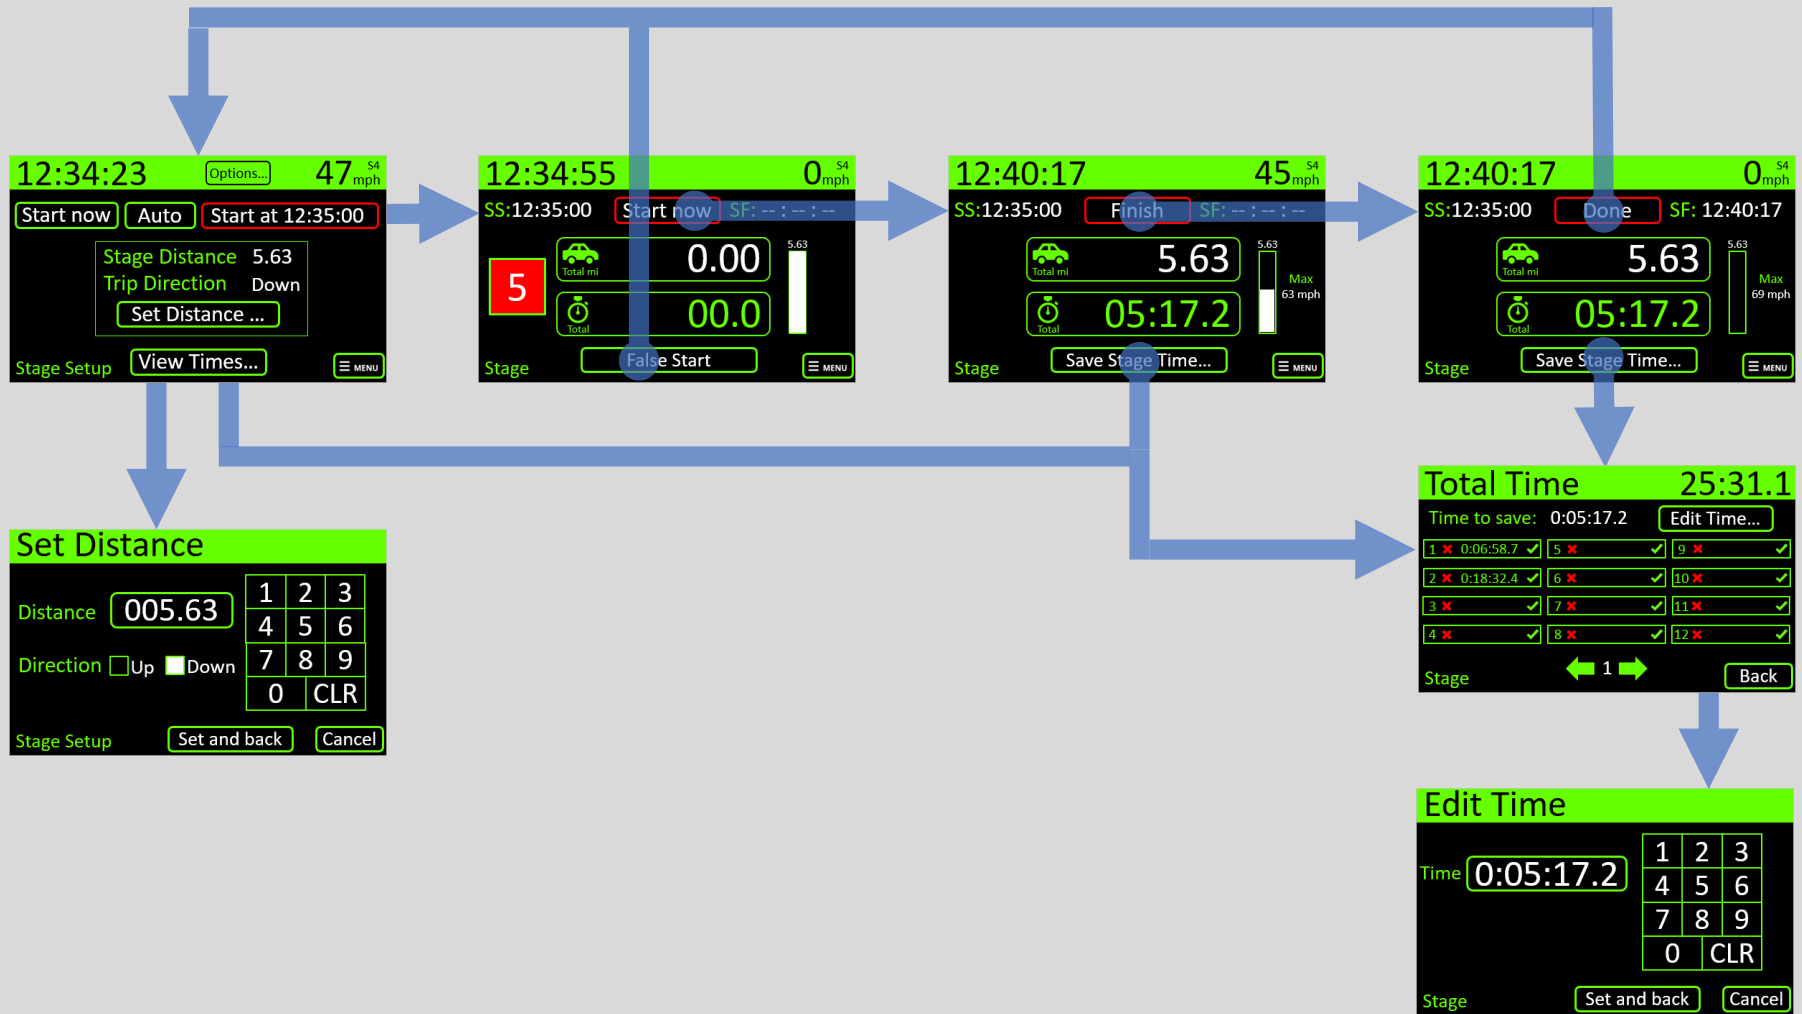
12:34:23 Options... 47 S4 mph

Start now Auto Start at 12:35:00

Stage Distance 5.63
Trip Direction Down
Set Distance ...

Stage Setup View Times... ☰ MENU

12:34:55 0 S4 mph

SS:12:35:00 Start now SF: -- : -- : --

5

Total mi 0.00 5.63

Total 00.0

Stage False Start ☰ MENU

12:40:17 45 S4 mph

SS:12:35:00 Finish SF: -- : -- : --

Total mi 5.63 5.63

Max 63 mph

Total 05:17.2

Stage Save Stage Time... ☰ MENU

12:40:17 0 S4 mph

SS:12:35:00 Done SF: 12:40:17

Total mi 5.63 5.63

Max 69 mph

Total 05:17.2

Stage Save Stage Time... ☰ MENU

Set Distance

Distance 005.63

Direction Up Down

| 1 | 2 | 3 |
|---|---|---|
| 4 | 5 | 6 |
| 7 | 8 | 9 |
| | 0 | CLR |

Stage Setup Set and back Cancel

Total Time 25:31.1

Time to save: 0:05:17.2 Edit Time...

| 1 0:06:58.7 | 5 | 9 |
|---|---|---|
| 2 0:18:32.4 | 6 | 10 |
| 3 | 7 | 11 |
| 4 | 8 | 12 |

Stage 1 Back

Edit Time

Time 0:05:17.2

| 1 | 2 | 3 |
|---|---|---|
| 4 | 5 | 6 |
| 7 | 8 | 9 |
| | 0 | CLR |

Stage Set and back Cancel